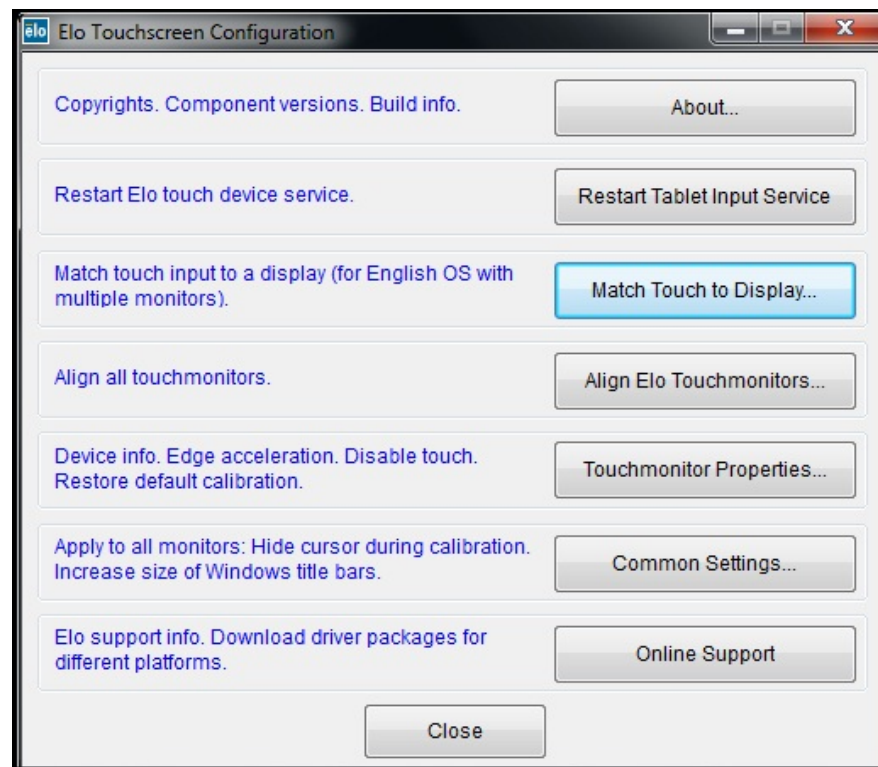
elo Elo Touchscreen Configuration

Copyrights. Component versions. Build info.
About...

Restart Elo touch device service.
Restart Tablet Input Service

Match touch input to a display (for English OS with multiple monitors).
Match Touch to Display...

Align all touchmonitors.
Align Elo Touchmonitors...

Device info. Edge acceleration. Disable touch. Restore default calibration.
Touchmonitor Properties...

Apply to all monitors: Hide cursor during calibration. Increase size of Windows title bars.
Common Settings...

Elo support info. Download driver packages for different platforms.
Online Support

Close